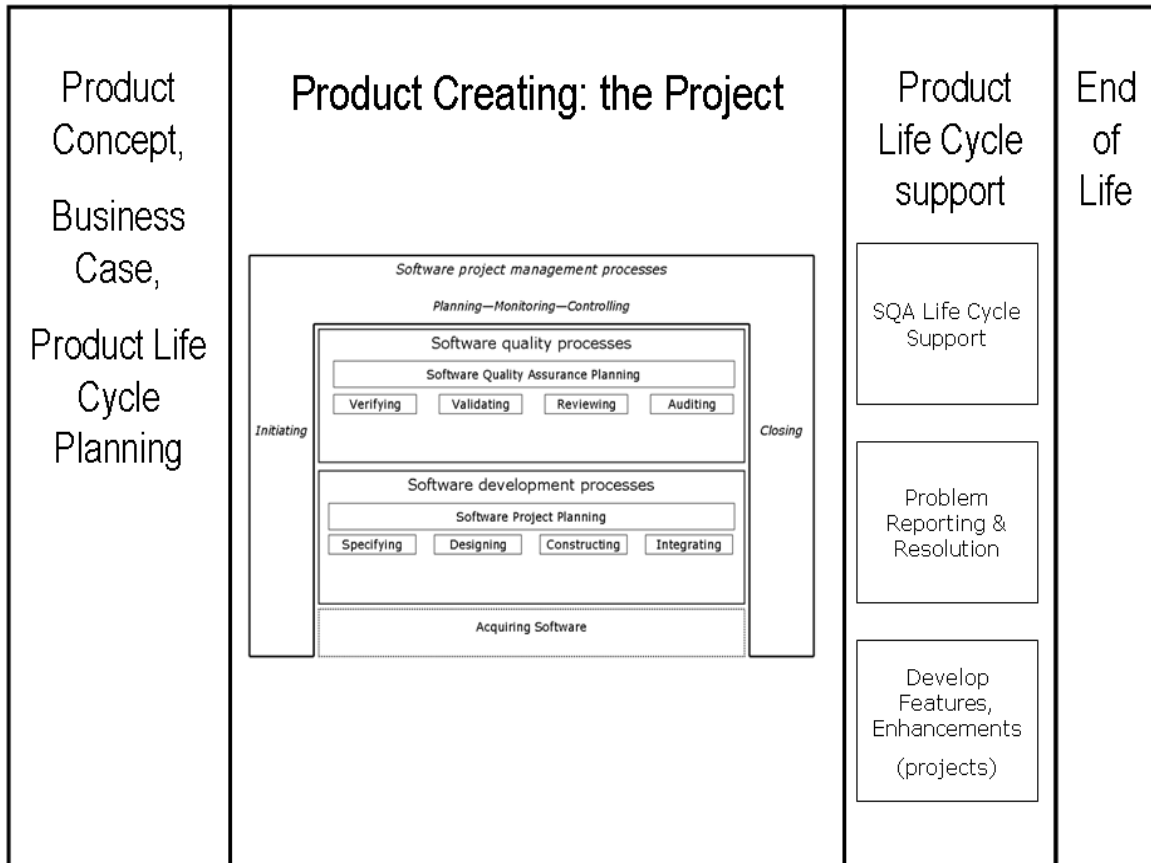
Product Concept,

Business Case,

Product Life Cycle Planning

Product Creating: the Project

Software project management processes

Planning—Monitoring—Controlling

Software quality processes

Software Quality Assurance Planning

Verifying

Validating

Reviewing

Auditing

Initiating

Closing

Software development processes

Software Project Planning

Specifying

Designing

Constructing

Integrating

Acquiring Software

Product Life Cycle support

SQA Life Cycle Support

Problem Reporting & Resolution

Develop Features, Enhancements

(projects)

End of Life